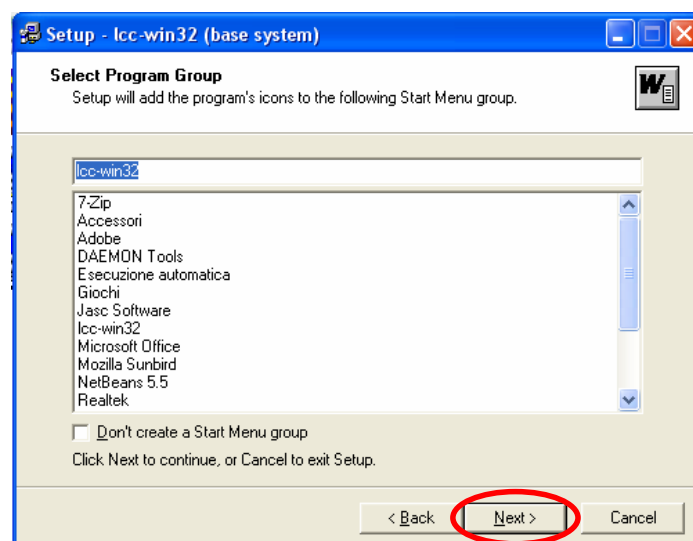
Setup - lcc-win32 (base system)

Select Program Group
Setup will add the program's icons to the following Start Menu group.

lcc-win32

7-Zip
Accessori
Adobe
DAEMON Tools
Esecuzione automatica
Giochi
Jasc Software
lcc-win32
Microsoft Office
Mozilla Sunbird
NetBeans 5.5
Realtek

Don't create a Start Menu group

Click Next to continue, or Cancel to exit Setup.

< Back
Next >
Cancel